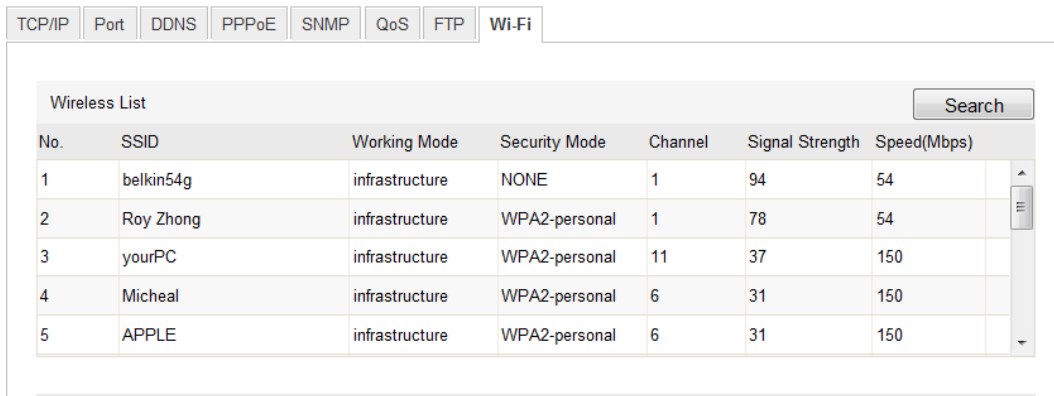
TCP/IP Port DDNS PPPoE SNMP QoS FTP Wi-Fi

Wireless List

Search

| No. | SSID | Working Mode | Security Mode | Channel | Signal Strength | Speed(Mbps) |
|---|---|---|---|---|---|---|
| 1 | belkin54g | infrastructure | NONE | 1 | 94 | 54 |
| 2 | Roy Zhong | infrastructure | WPA2-personal | 1 | 78 | 54 |
| 3 | yourPC | infrastructure | WPA2-personal | 11 | 37 | 150 |
| 4 | Micheal | infrastructure | WPA2-personal | 6 | 31 | 150 |
| 5 | APPLE | infrastructure | WPA2-personal | 6 | 31 | 150 |